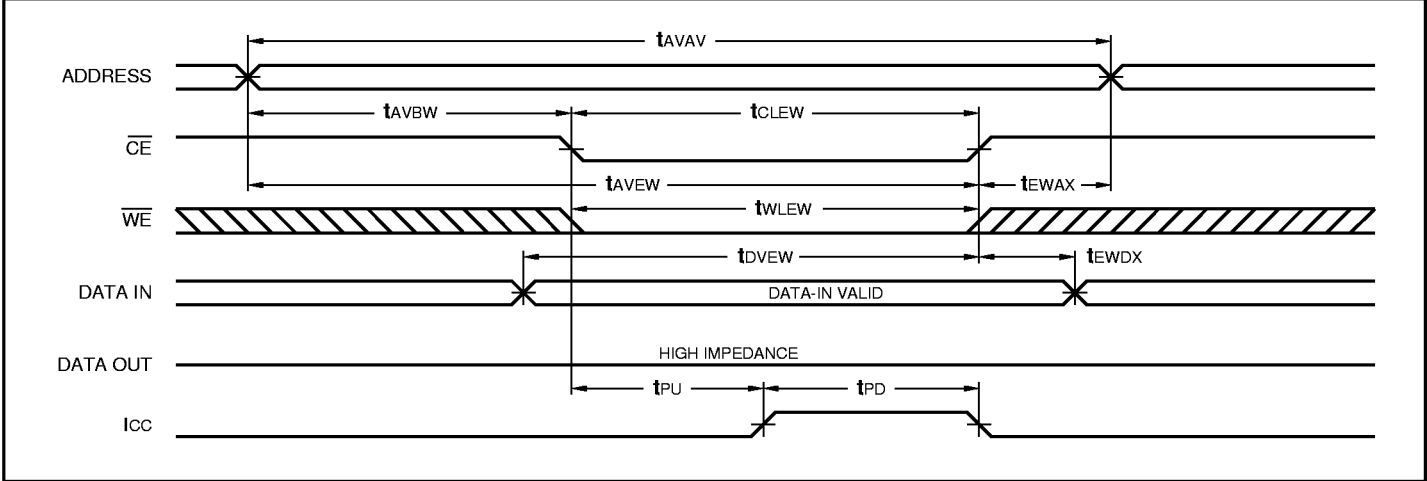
$t_{AVAV}$

ADDRESS

$t_{AVBW}$

$t_{CLEW}$

$\overline{CE}$

$t_{AVEW}$

$t_{EWAX}$

$\overline{WE}$

$t_{WLEW}$

$t_{DVEW}$

$t_{EWDX}$

DATA IN

DATA-IN VALID

DATA OUT

HIGH IMPEDANCE

$t_{PU}$

$t_{PD}$

$I_{CC}$